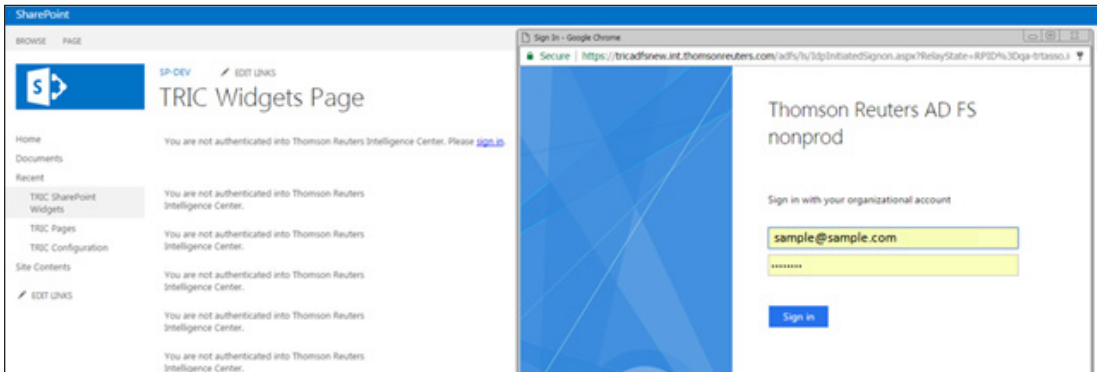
SharePoint

BROWSE PAGE

SP-DEV EDIT LINKS

TRIC Widgets Page

Home
Documents
Recent
TRIC SharePoint Widgets
TRIC Pages
TRIC Configuration
Site Contents
EDIT LINKS

You are not authenticated into Thomson Reuters Intelligence Center. Please sign in.

You are not authenticated into Thomson Reuters Intelligence Center.

You are not authenticated into Thomson Reuters Intelligence Center.

You are not authenticated into Thomson Reuters Intelligence Center.

You are not authenticated into Thomson Reuters Intelligence Center.

You are not authenticated into Thomson Reuters Intelligence Center.

Sign In - Google Chrome

Secure https://tricadfsnew.int.thomsonreuters.com/adfs/ls/IdpInitiatedSignon.aspx?RelayState=RPID%3Dqa-trtasso.i

Thomson Reuters AD FS nonprod

Sign in with your organizational account

sample@sample.com

••••••••

Sign in